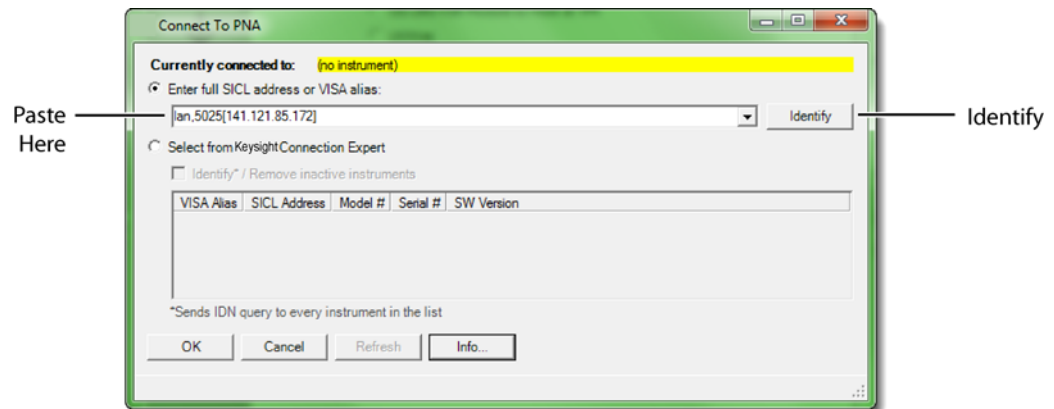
Connect To PNA

Currently connected to: (no instrument)

Enter full SICL address or VISA alias:

Paste Here

lan,5025[141.121.85.172]

Identify

Identify

Select from Keysight Connection Expert

Identify* / Remove inactive instruments

| VISA Alias | SICL Address | Model # | Serial # | SW Version |
|---|---|---|---|---|

*Sends IDN query to every instrument in the list

OK Cancel Refresh Info...